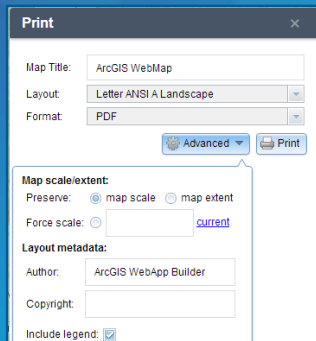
Print ×

Map Title: ArcGIS WebMap

Layout: Letter ANSI A Landscape

Format: PDF

Advanced Print

Map scale/extent:

Preserve: map scale map extent

Force scale: current

Layout metadata:

Author: ArcGIS WebApp Builder

Copyright:

Include legend: